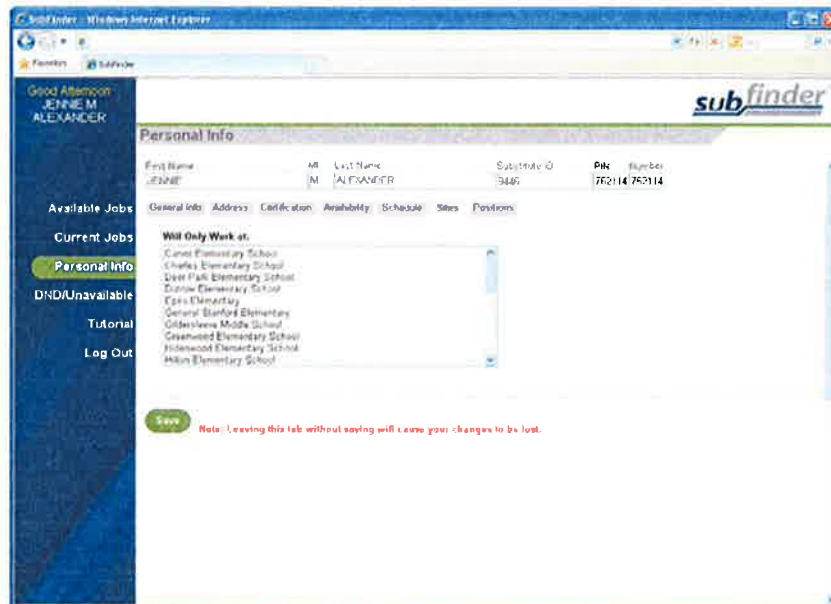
SubFinder - Windows Internet Explorer

Favorites SubFinder

Good Afternoon JENNIE M ALEXANDER

subfinder

Personal Info

First Name JENNIE
MI M
Last Name ALEXANDER
Substitute ID 9446
PIN 762114
Number 762114

Available Jobs
Current Jobs
Personal Info
DND/Unavailable
Tutorial
Log Out

General Info Address Certification Availability Schedule Sites Positions

Will Only Work at:

Carver Elementary School
Charles Elementary School
Deer Park Elementary School
Dunlow Elementary School
Epes Elementary
General Stanford Elementary
Gildersleeve Middle School
Greenwood Elementary School
Hidenwood Elementary School
Hilton Elementary School

Save

Note: Leaving this tab without saving will cause your changes to be lost.